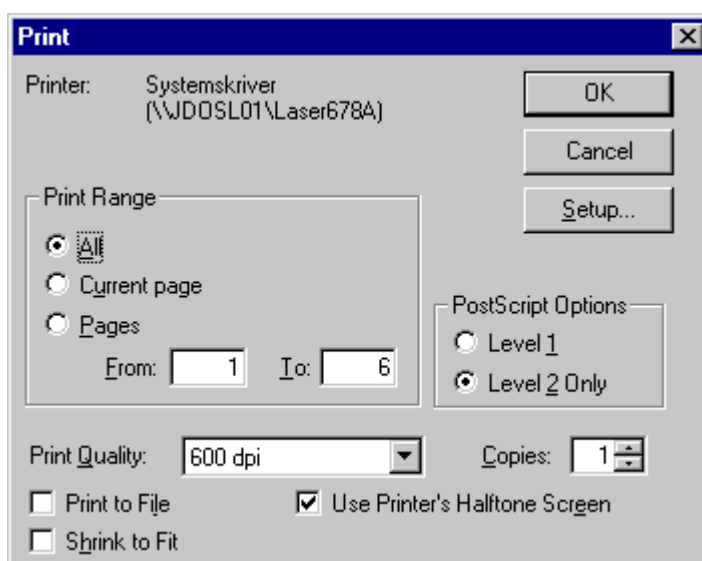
Print

Printer: Systemskriver (\\JDOSL01\Laser678A)

OK

Cancel

Setup...

Print Range

All

Current page

Pages

From: 1 To: 6

PostScript Options

Level 1

Level 2 Only

Print Quality: 600 dpi

Copies: 1

Print to File

Use Printer's Halftone Screen

Shrink to Fit